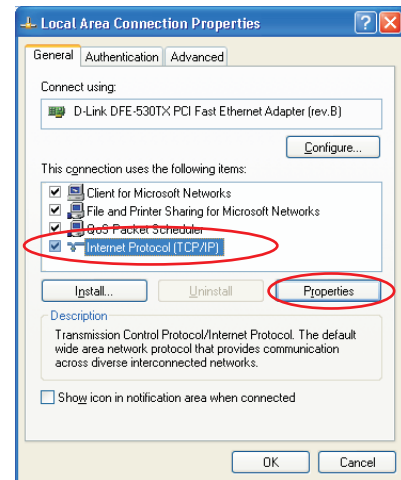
Local Area Connection Properties

General | Authentication | Advanced

Connect using:

D-Link DFE-530TX PCI Fast Ethernet Adapter (rev.B)

Configure...

This connection uses the following items:

Client for Microsoft Networks
File and Printer Sharing for Microsoft Networks
QoS Packet Scheduler
Internet Protocol (TCP/IP)

Install... | Uninstall | Properties

Description
Transmission Control Protocol/Internet Protocol. The default wide area network protocol that provides communication across diverse interconnected networks.

Show icon in notification area when connected

OK | Cancel